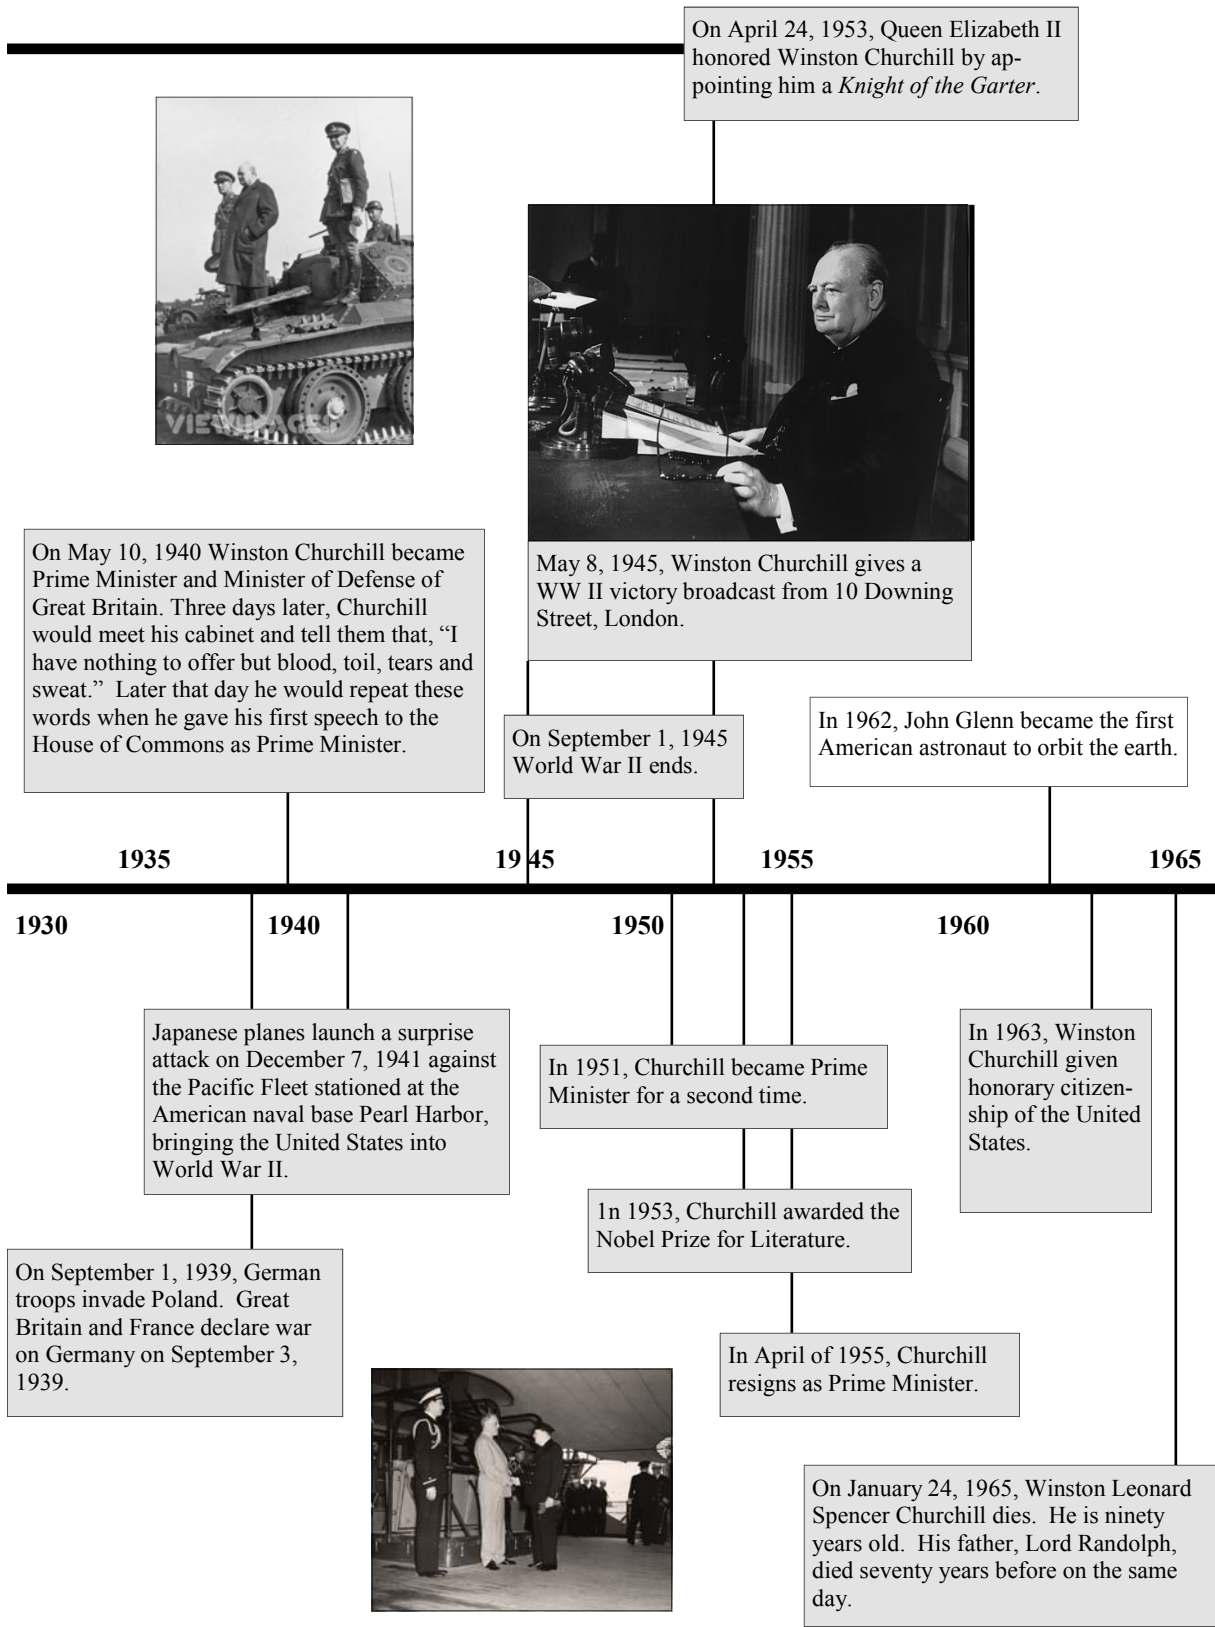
On April 24, 1953, Queen Elizabeth II honored Winston Churchill by appointing him a *Knight of the Garter*.

VIEWIMAGES

May 8, 1945, Winston Churchill gives a WW II victory broadcast from 10 Downing Street, London.

On May 10, 1940 Winston Churchill became Prime Minister and Minister of Defense of Great Britain. Three days later, Churchill would meet his cabinet and tell them that, "I have nothing to offer but blood, toil, tears and sweat." Later that day he would repeat these words when he gave his first speech to the House of Commons as Prime Minister.

On September 1, 1945 World War II ends.

In 1962, John Glenn became the first American astronaut to orbit the earth.

1935

19 45

1955

1965

1930

1940

1950

1960

Japanese planes launch a surprise attack on December 7, 1941 against the Pacific Fleet stationed at the American naval base Pearl Harbor, bringing the United States into World War II.

In 1951, Churchill became Prime Minister for a second time.

In 1963, Winston Churchill given honorary citizenship of the United States.

1n 1953, Churchill awarded the Nobel Prize for Literature.

On September 1, 1939, German troops invade Poland. Great Britain and France declare war on Germany on September 3, 1939.

In April of 1955, Churchill resigns as Prime Minister.

On January 24, 1965, Winston Leonard Spencer Churchill dies. He is ninety years old. His father, Lord Randolph, died seventy years before on the same day.